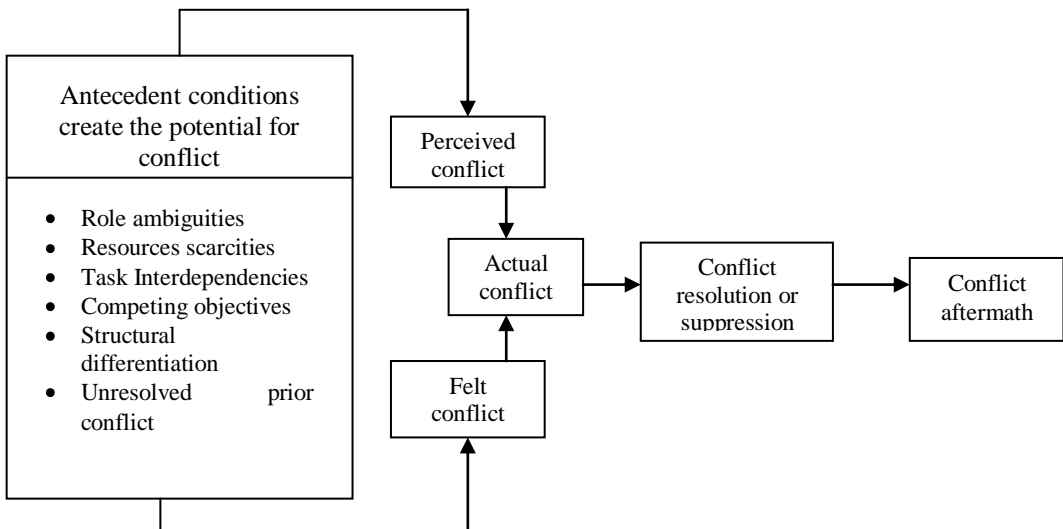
Antecedent conditions create the potential for conflict

- Role ambiguities
- Resources scarcities
- Task Interdependencies
- Competing objectives
- Structural differentiation
- Unresolved prior conflict

Perceived conflict

Actual conflict

Felt conflict

Conflict resolution or suppression

Conflict aftermath